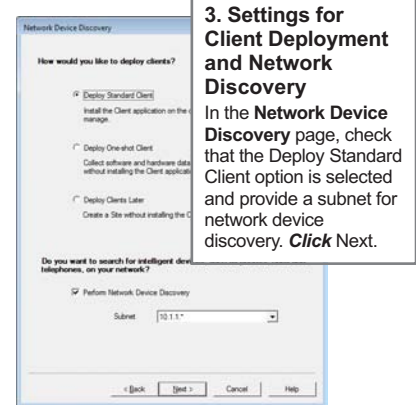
Network Device Discovery

How would you like to deploy clients?

Deploy Standard Client

Install the Client application on the c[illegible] manage.

Deploy One-shot Client

Collect software and hardware data without installing the Client applica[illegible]

Deploy Clients Later

Create a Site without installing the C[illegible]

Do you want to search for intelligent dev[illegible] telephones, on your network?

Perform Network Device Discovery

Subnet 10.1.1.*

< Back Next > Cancel Help

3. Settings for Client Deployment and Network Discovery

In the **Network Device Discovery** page, check that the Deploy Standard Client option is selected and provide a subnet for network device discovery. ***Click*** Next.